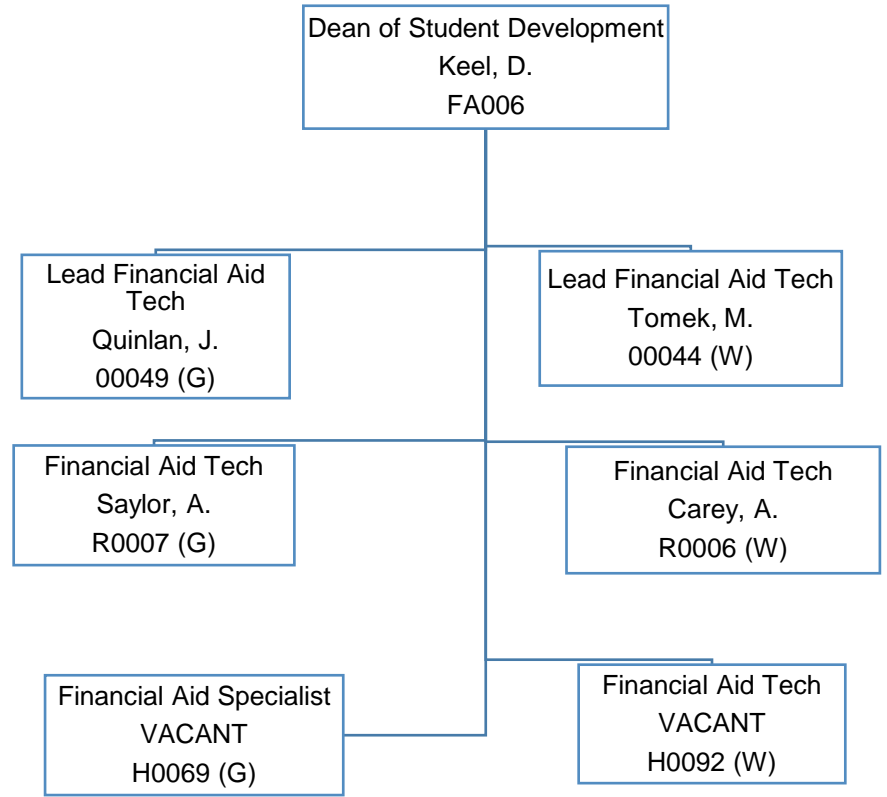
Dean of Student Development
Keel, D.
FA006

Lead Financial Aid Tech
Quinlan, J.
00049 (G)

Lead Financial Aid Tech
Tomek, M.
00044 (W)

Financial Aid Tech
Saylor, A.
R0007 (G)

Financial Aid Tech
Carey, A.
R0006 (W)

Financial Aid Specialist
VACANT
H0069 (G)

Financial Aid Tech
VACANT
H0092 (W)